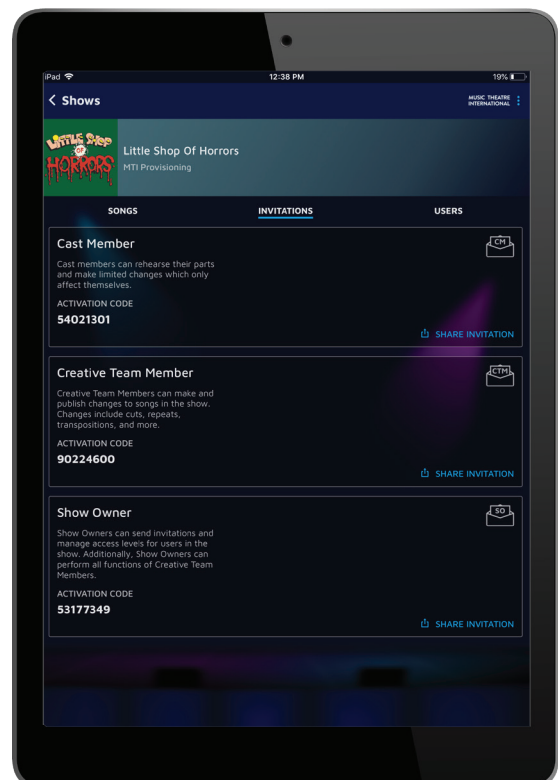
iPad 12:38 PM 19%

< Shows

MUSIC THEATRE INTERNATIONAL

LITTLE SHOP OF HORRORS

Little Shop Of Horrors
MTI Provisioning

SONGS INVITATIONS USERS

Cast Member

CM

Cast members can rehearse their parts and make limited changes which only affect themselves.

ACTIVATION CODE
54021301

SHARE INVITATION

Creative Team Member

CTM

Creative Team Members can make and publish changes to songs in the show. Changes include cuts, repeats, transpositions, and more.

ACTIVATION CODE
90224600

SHARE INVITATION

Show Owner

SO

Show Owners can send invitations and manage access levels for users in the show. Additionally, Show Owners can perform all functions of Creative Team Members.

ACTIVATION CODE
53177349

SHARE INVITATION